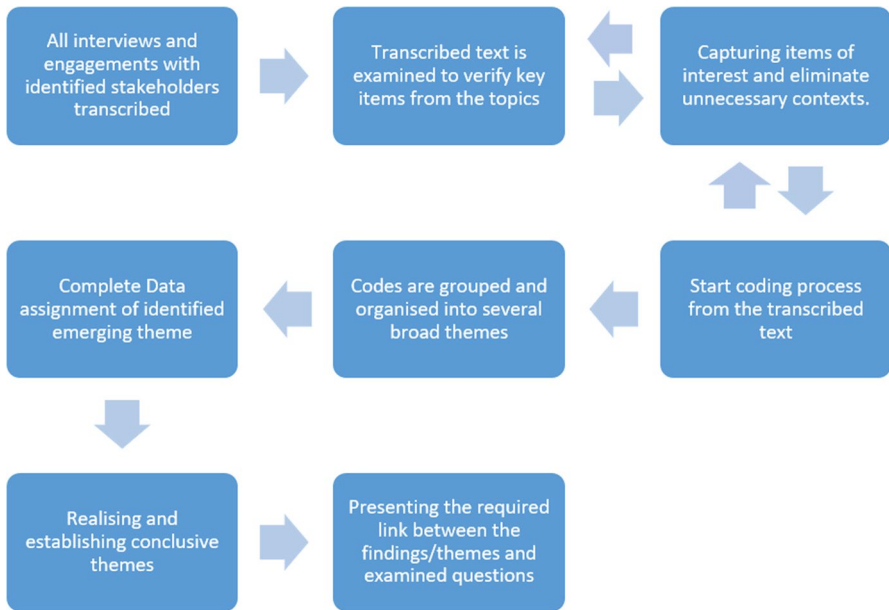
All interviews and engagements with identified stakeholders transcribed

Transcribed text is examined to verify key items from the topics

Capturing items of interest and eliminate unnecessary contexts.

Complete Data assignment of identified emerging theme

Codes are grouped and organised into several broad themes

Start coding process from the transcribed text

Realising and establishing conclusive themes

Presenting the required link between the findings/themes and examined questions